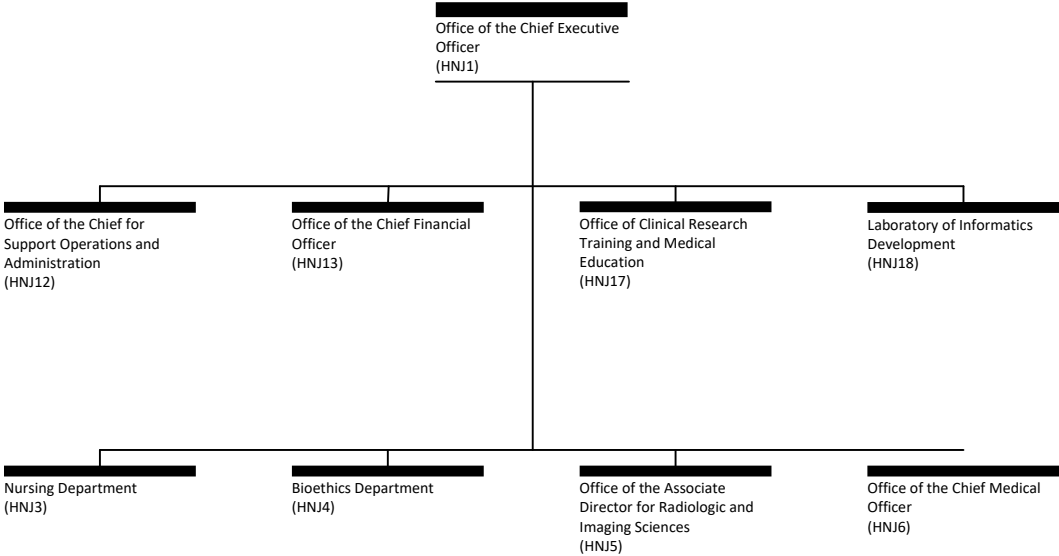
Office of the Chief Executive Officer
(HNJ1)

Office of the Chief for Support Operations and Administration
(HNJ12)

Office of the Chief Financial Officer
(HNJ13)

Office of Clinical Research Training and Medical Education
(HNJ17)

Laboratory of Informatics Development
(HNJ18)

Nursing Department
(HNJ3)

Bioethics Department
(HNJ4)

Office of the Associate Director for Radiologic and Imaging Sciences
(HNJ5)

Office of the Chief Medical Officer
(HNJ6)